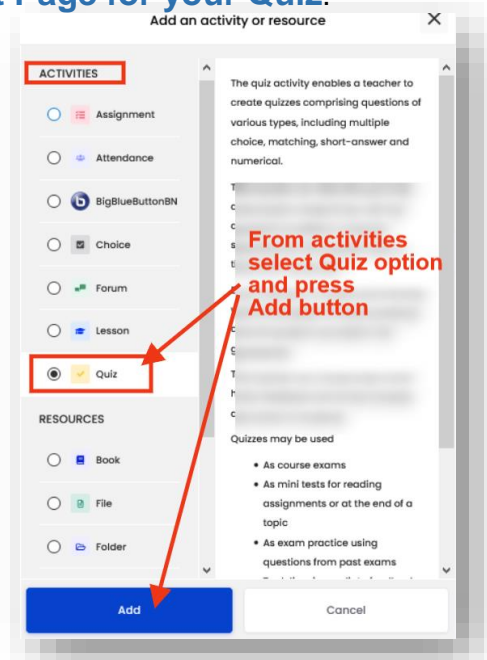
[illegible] Page for your Quiz.

Add an activity or resource

×

ACTIVITIES

Assignment

Attendance

BigBlueButtonBN

Choice

Forum

Lesson

Quiz

RESOURCES

Book

File

Folder

The quiz activity enables a teacher to create quizzes comprising questions of various types, including multiple choice, matching, short-answer and numerical.

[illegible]

From activities select Quiz option and press Add button

Quizzes may be used

- As course exams
- As mini tests for reading assignments or at the end of a topic
- As exam practice using questions from past exams

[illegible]

Add

Cancel